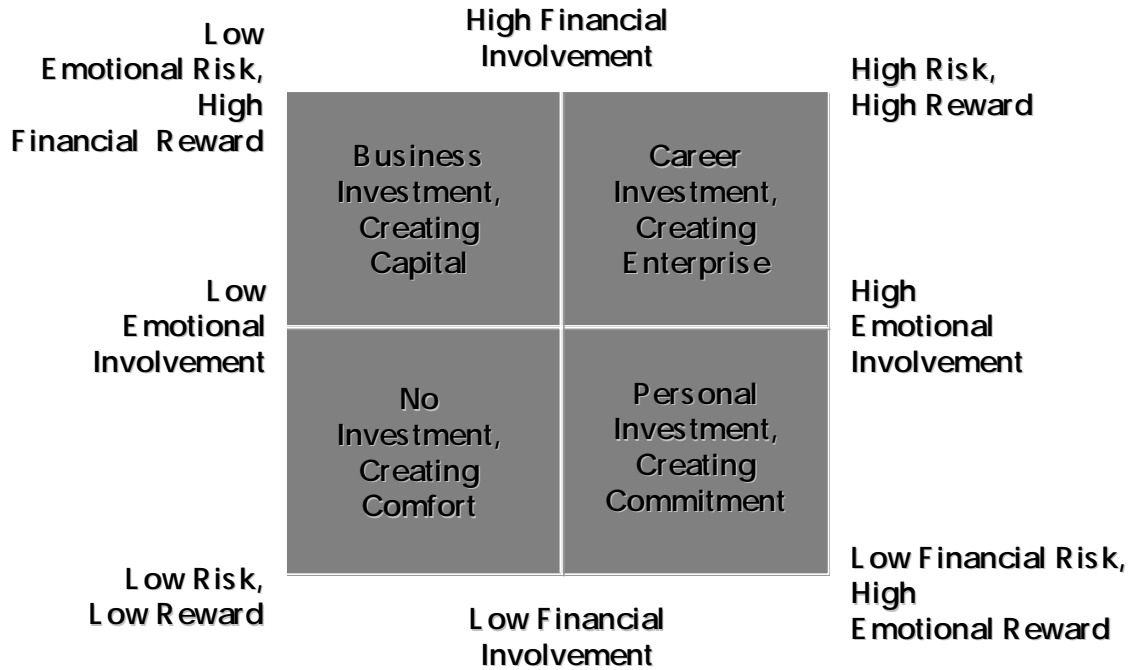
High Financial Involvement

Low Emotional Risk, High Financial Reward

High Risk, High Reward

Business Investment, Creating Capital

Career Investment, Creating Enterprise

Low Emotional Involvement

High Emotional Involvement

No Investment, Creating Comfort

Personal Investment, Creating Commitment

Low Risk, Low Reward

Low Financial Risk, High Emotional Reward

Low Financial Involvement